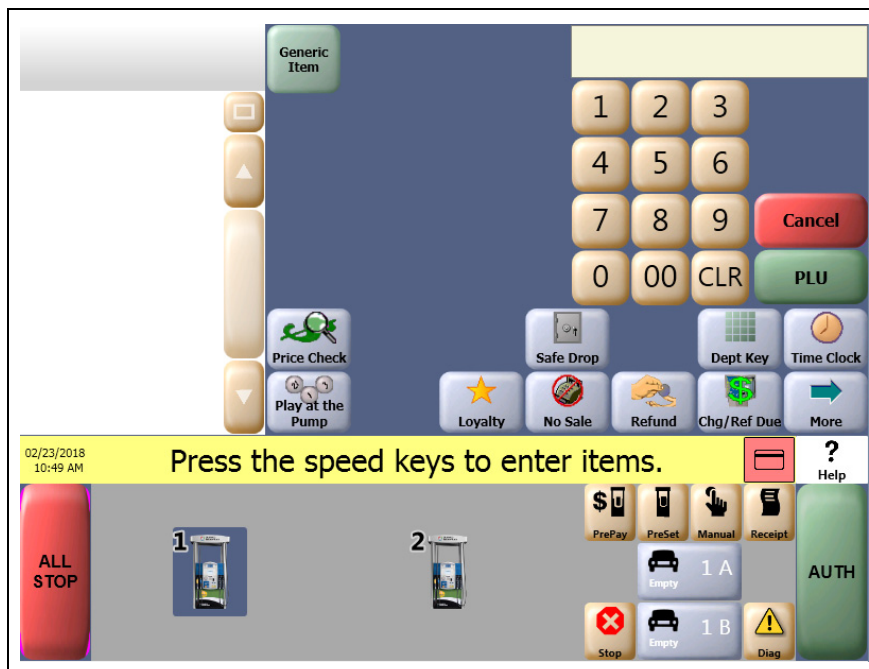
Generic Item

1
2
3
4
5
6
Cancel
7
8
9
0
00
CLR
PLU

Price Check
Safe Drop
Dept Key
Time Clock
Play at the Pump
Loyalty
No Sale
Refund
Chg/Ref Due
More

02/23/2018
10:49 AM
Press the speed keys to enter items.
?
Help

ALL STOP
1
2
$
PrePay
PreSet
Manual
Receipt
Empty
1 A
Stop
Empty
1 B
Diag
AUTH